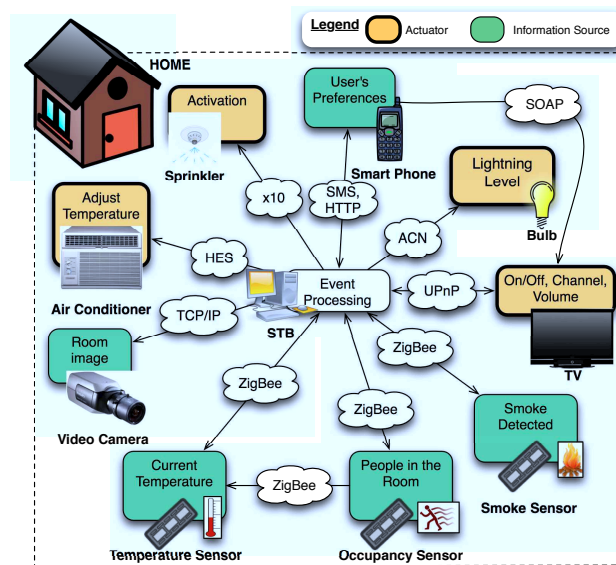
Legend Actuator Information Source

HOME

Activation

Sprinkler

User's Preferences

SOAP

Smart Phone

Lightning Level

Bulb

Adjust Temperature

x10

SMS, HTTP

ACN

HES

Air Conditioner

TCP/IP

Event Processing

STB

UPnP

On/Off, Channel, Volume

TV

Room image

Video Camera

ZigBee

ZigBee

ZigBee

Smoke Detected

Smoke Sensor

Current Temperature

ZigBee

People in the Room

Temperature Sensor

Occupancy Sensor